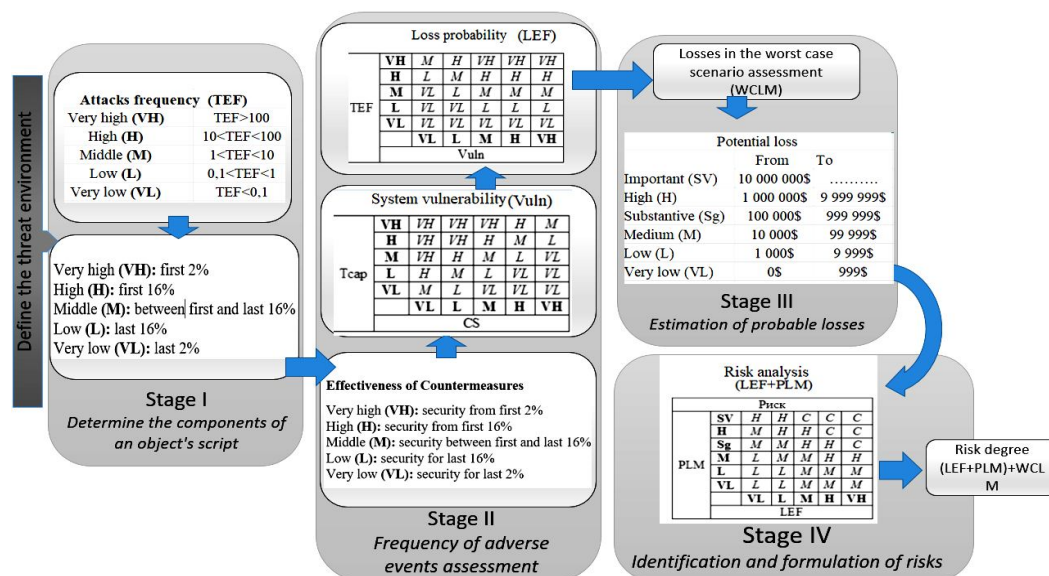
Define the threat environment

Attacks frequency (TEF)

| | |
|---|---|
| Very high (VH) | TEF>100 |
| High (H) | 10<TEF<100 |
| Middle (M) | 1<TEF<10 |
| Low (L) | 0,1<TEF<1 |
| Very low (VL) | TEF<0,1 |

Very high (VH): first 2%
High (H): first 16%
Middle (M): between first and last 16%
Low (L): last 16%
Very low (VL): last 2%

Stage I
Determine the components of an object's script

Loss probability (LEF)

| | | | | | | |
|---|---|---|---|---|---|---|
| TEF | VH | M | H | VH | VH | VH |
| | H | L | M | H | H | H |
| | M | VL | L | M | M | M |
| | L | VL | VL | L | L | L |
| | VL | VL | VL | VL | VL | VL |
| | | VL | L | M | H | VH |
| | | Vuln | | | | |

System vulnerability (Vuln)

| | | | | | | |
|---|---|---|---|---|---|---|
| Tcap | VH | VH | VH | VH | H | M |
| | H | VH | VH | H | M | L |
| | M | VH | H | M | L | VL |
| | L | H | M | L | VL | VL |
| | VL | M | L | VL | VL | VL |
| | | VL | L | M | H | VH |
| | | CS | | | | |

Effectiveness of Countermeasures
Very high (VH): security from first 2%
High (H): security from first 16%
Middle (M): security between first and last 16%
Low (L): security for last 16%
Very low (VL): security for last 2%

Stage II
Frequency of adverse events assessment

Losses in the worst case scenario assessment (WCLM)

Potential loss

| | From | To |
|---|---|---|
| Important (SV) | 10 000 000$ | ……… |
| High (H) | 1 000 000$ | 9 999 999$ |
| Substantive (Sg) | 100 000$ | 999 999$ |
| Medium (M) | 10 000$ | 99 999$ |
| Low (L) | 1 000$ | 9 999$ |
| Very low (VL) | 0$ | 999$ |

Stage III
Estimation of probable losses

Risk analysis (LEF+PLM)

| | Риск | | | | | |
|---|---|---|---|---|---|---|
| PLM | SV | H | H | C | C | C |
| | H | M | H | H | C | C |
| | Sg | M | M | H | H | C |
| | M | L | M | M | H | H |
| | L | L | L | M | M | M |
| | VL | L | L | M | M | M |
| | | VL | L | M | H | VH |
| | | LEF | | | | |

Risk degree (LEF+PLM)+WCLM

Stage IV
Identification and formulation of risks